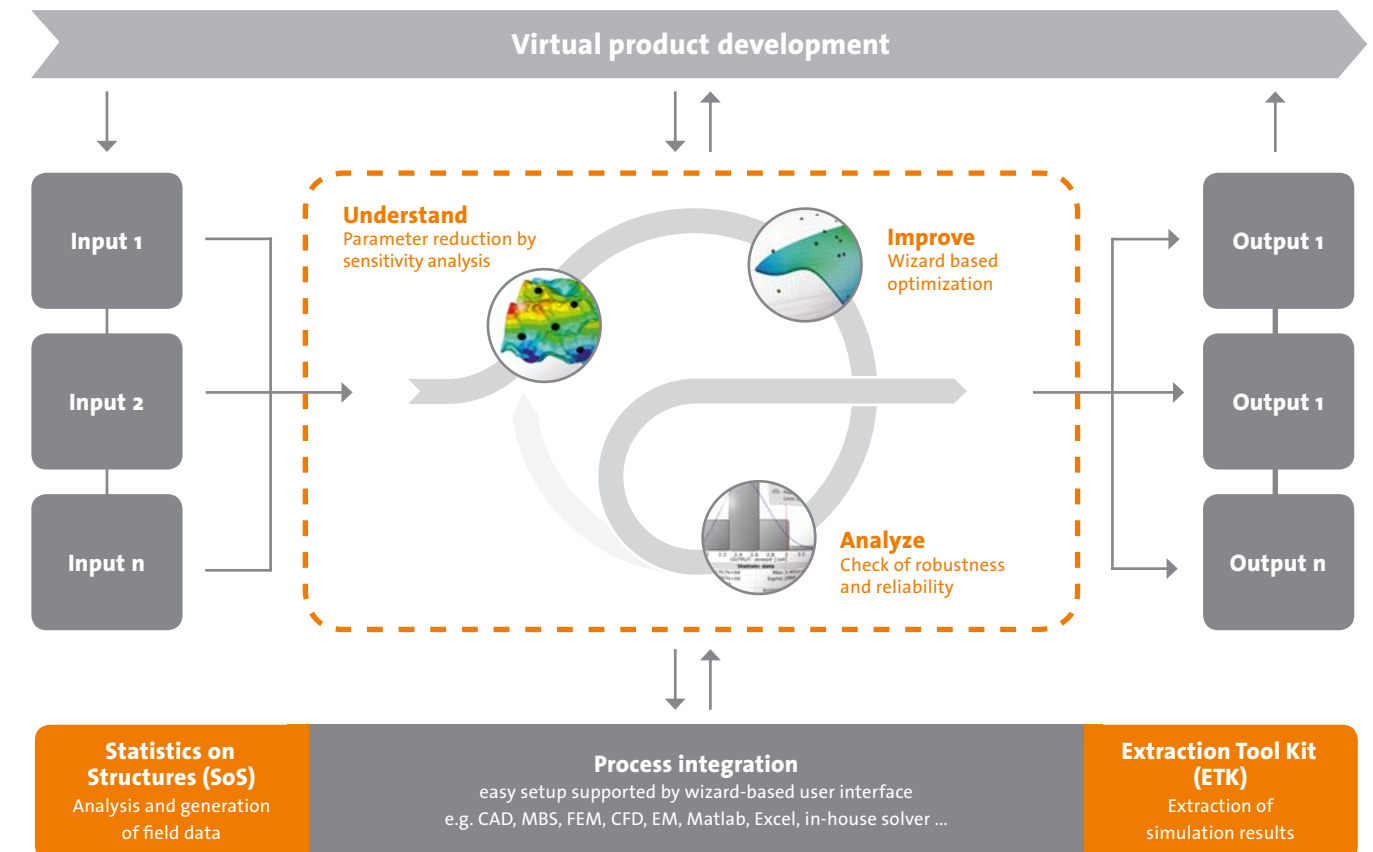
Virtual product development

Input 1

Input 2

Input n

Understand
Parameter reduction by sensitivity analysis

Improve
Wizard based optimization

Analyze
Check of robustness and reliability

Output 1

Output 1

Output n

Statistics on Structures (SoS)
Analysis and generation of field data

Process integration
easy setup supported by wizard-based user interface
e.g. CAD, MBS, FEM, CFD, EM, Matlab, Excel, in-house solver ...

Extraction Tool Kit (ETK)
Extraction of simulation results